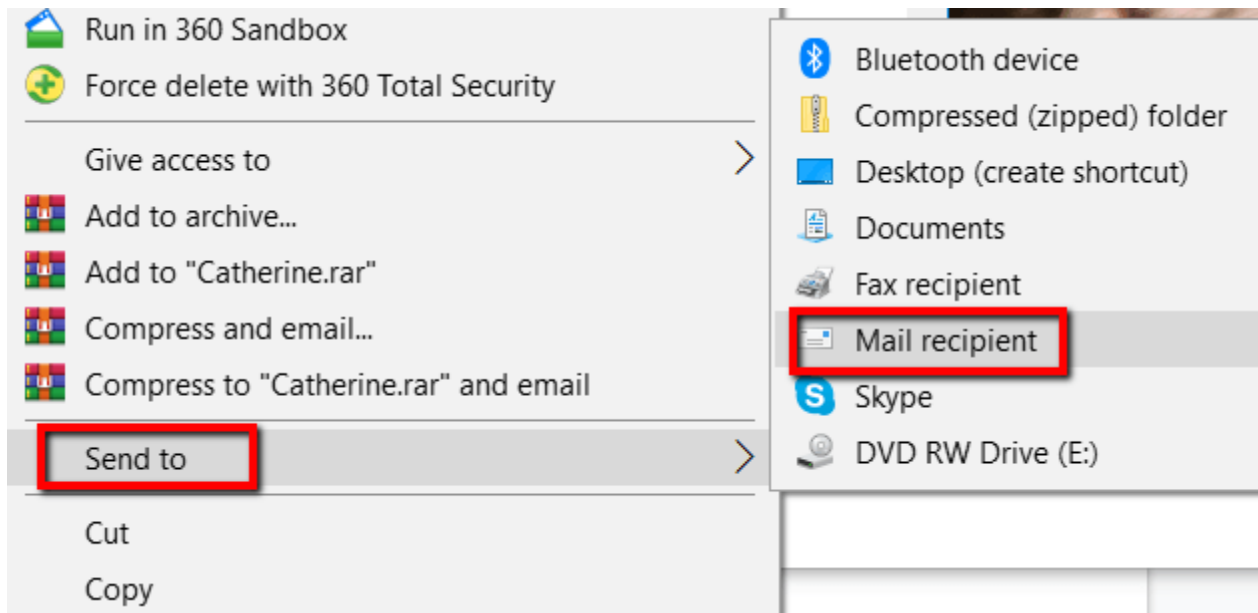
Run in 360 Sandbox
Force delete with 360 Total Security
Give access to
Add to archive...
Add to "Catherine.rar"
Compress and email...
Compress to "Catherine.rar" and email
Send to
Cut
Copy

Bluetooth device
Compressed (zipped) folder
Desktop (create shortcut)
Documents
Fax recipient
Mail recipient
Skype
DVD RW Drive (E:)